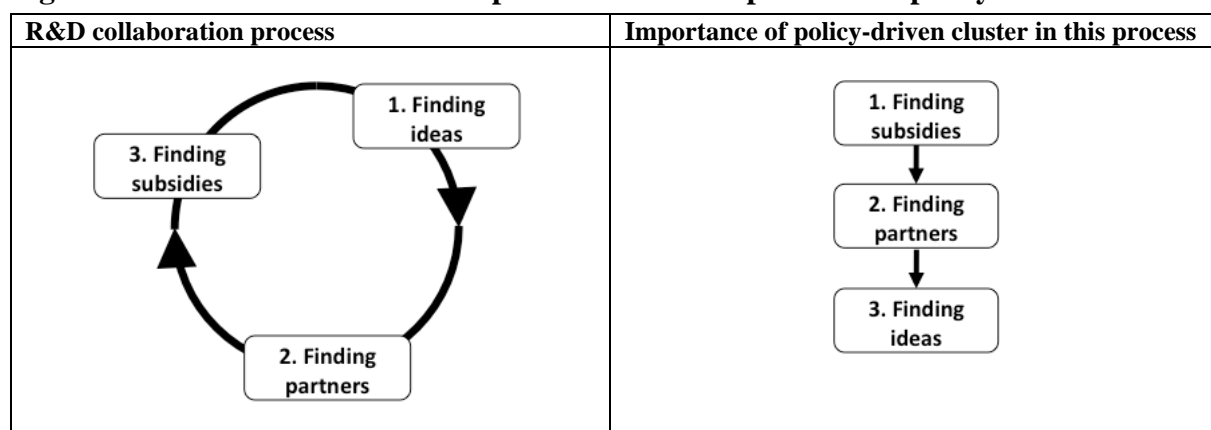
| R&D collaboration process | Importance of policy-driven cluster in this process |
|---|---|
| 1. Finding ideas<br>2. Finding partners<br>3. Finding subsidies | 1. Finding subsidies<br>2. Finding partners<br>3. Finding ideas |